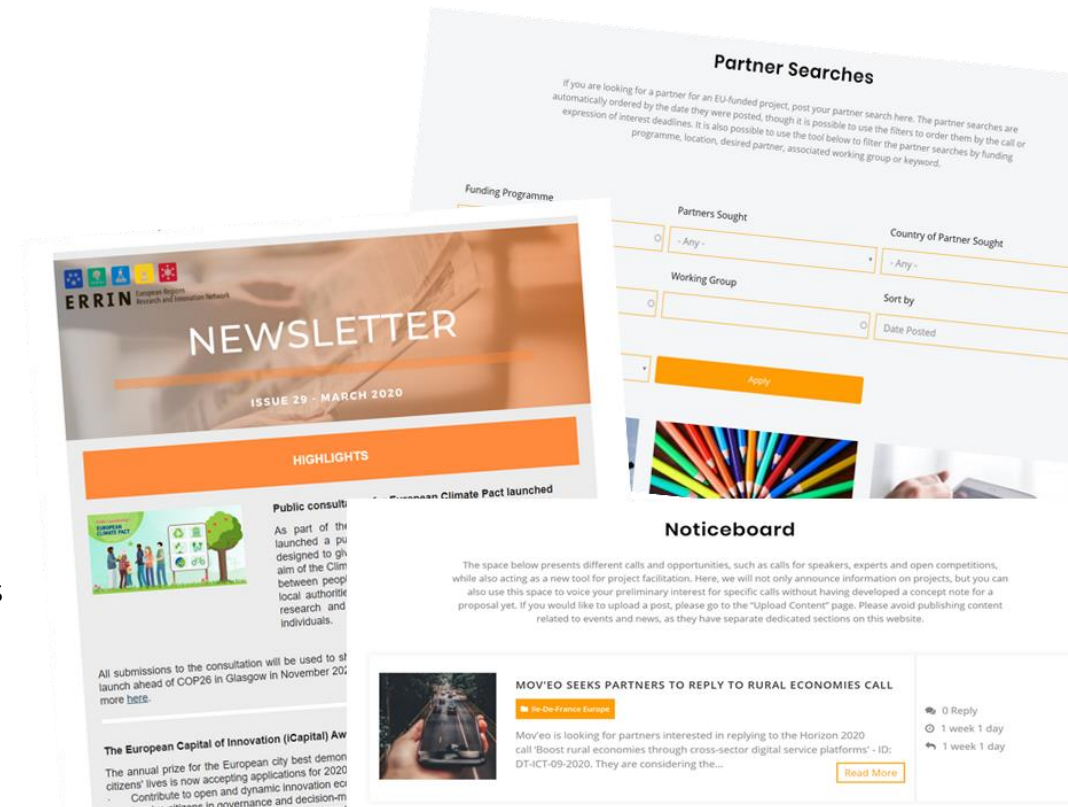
Partner Searches

If you are looking for a partner for an EU-funded project, post your partner search here. The partner searches are automatically ordered by the date they were posted, though it is possible to use the filters to order them by the call or expression of interest deadlines. It is also possible to use the tool below to filter the partner searches by funding programme, location, desired partner, associated working group or keyword.

Funding Programme

Partners Sought
- Any -

Country of Partner Sought
- Any -

Working Group

Sort by
Date Posted

Apply

ERRIN European Regions Research and Innovation Network

NEWSLETTER

ISSUE 29 - MARCH 2020

HIGHLIGHTS

EUROPEAN CLIMATE PACT

Public consulta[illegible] European Climate Pact launched

As part of the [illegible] launched a pu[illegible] designed to giv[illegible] aim of the Clim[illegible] between peopl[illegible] local authoriti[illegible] research and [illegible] individuals.

All submissions to the consultation will be used to sh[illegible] launch ahead of COP26 in Glasgow in November 202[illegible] more here.

The European Capital of Innovation (iCapital) Aw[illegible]

The annual prize for the European city best demon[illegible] citizens' lives is now accepting applications for 2020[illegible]
Contribute to open and dynamic innovation ec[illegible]
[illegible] citizens in governance and decision-m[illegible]

Noticeboard

The space below presents different calls and opportunities, such as calls for speakers, experts and open competitions, while also acting as a new tool for project facilitation. Here, we will not only announce information on projects, but you can also use this space to voice your preliminary interest for specific calls without having developed a concept note for a proposal yet. If you would like to upload a post, please go to the "Upload Content" page. Please avoid publishing content related to events and news, as they have separate dedicated sections on this website.

MOV'EO SEEKS PARTNERS TO REPLY TO RURAL ECONOMIES CALL

Ile-De-France Europe

Mov'eo is looking for partners interested in replying to the Horizon 2020 call 'Boost rural economies through cross-sector digital service platforms' - ID: DT-ICT-09-2020. They are considering the...

Read More

0 Reply
1 week 1 day
1 week 1 day